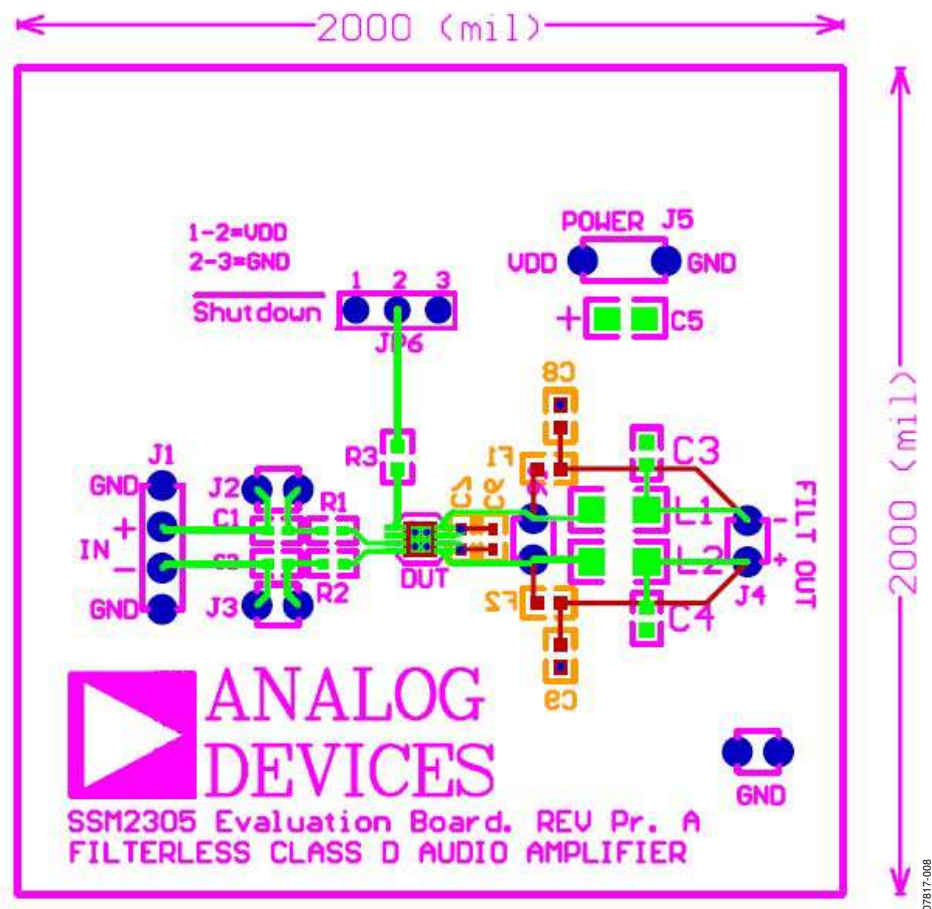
2000 (mil)

2000 (mil)

1-2=VDD
2-3=GND

Shutdown

1 2 3

JP6

POWER J5

VDD GND

+ C5

C8

F1

C3

C7

C6

R3

J1

GND

IN +

–

GND

J2

C1

C2

J3

R1

R2

DUT

L1

L2

–

+

J4

FILT OUT

F2

C4

C9

ANALOG
DEVICES

GND

SSM2305 Evaluation Board. REV Pr. A
FILTERLESS CLASS D AUDIO AMPLIFIER

07817-008